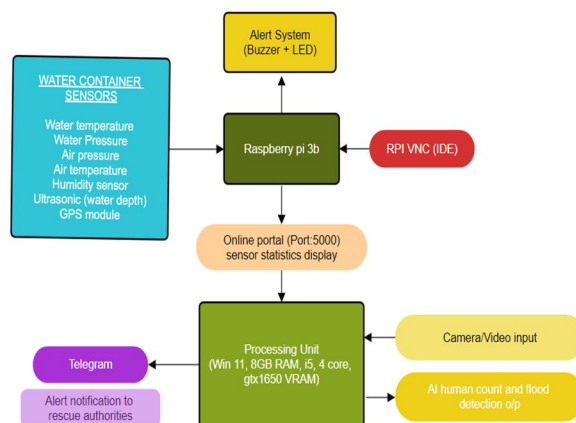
Alert System
(Buzzer + LED)

WATER CONTAINER SENSORS

Water temperature
Water Pressure
Air pressure
Air temperature
Humidity sensor
Ultrasonic (water depth)
GPS module

Raspberry pi 3b

RPI VNC (IDE)

Online portal (Port:5000)
sensor statistics display

Processing Unit
(Win 11, 8GB RAM, i5, 4 core, gtx1650 VRAM)

Camera/Video input

Telegram

Alert notification to rescue authorities

AI human count and flood detection o/p